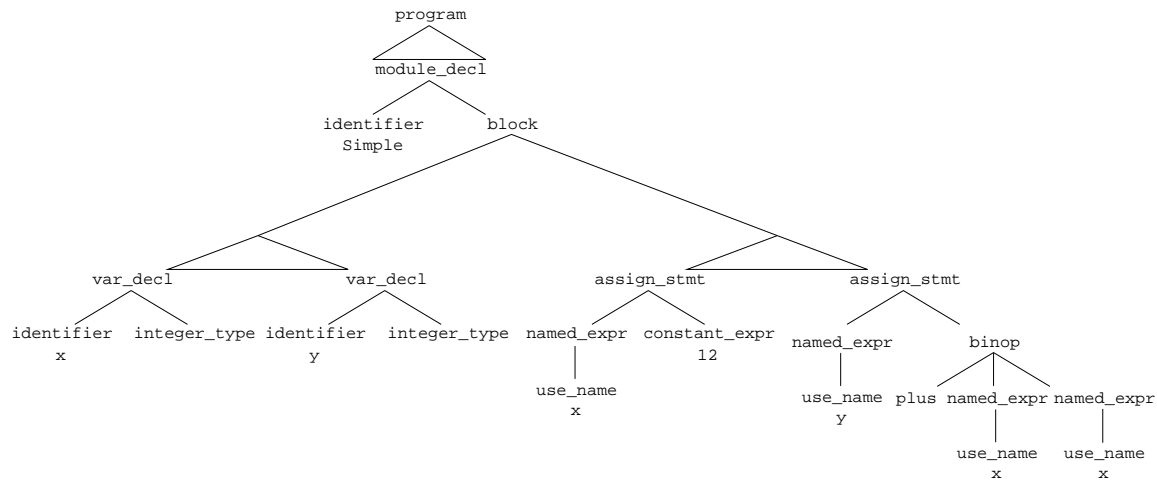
program

module_decl

identifier
Simple

block

var_decl

identifier
x

integer_type

var_decl

identifier
y

integer_type

assign_stmt

named_expr

use_name
x

constant_expr
12

assign_stmt

named_expr

use_name
y

binop

plus

named_expr

use_name
x

named_expr

use_name
x